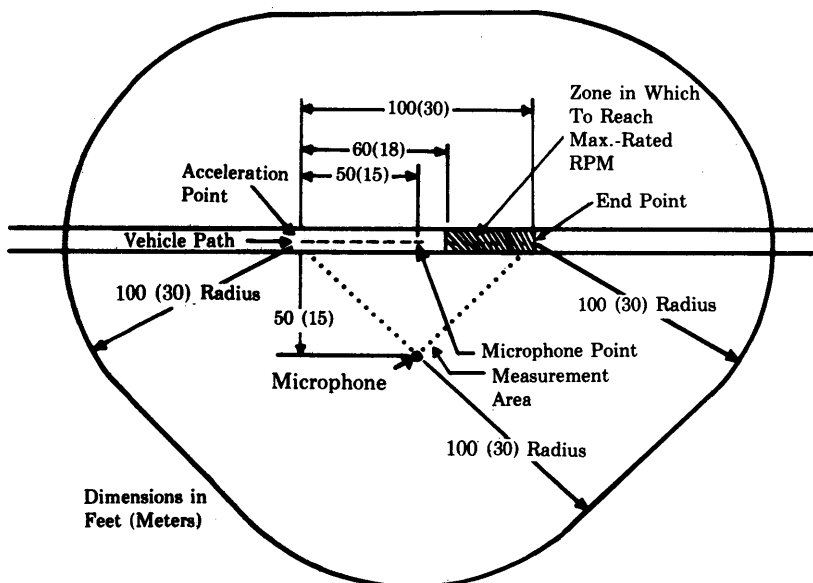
Zone in Which To Reach Max.-Rated RPM

100(30)

60(18)

50(15)

Acceleration Point

End Point

Vehicle Path

100 (30) Radius

100 (30) Radius

50 (15)

Microphone Point

Microphone

Measurement Area

100 (30) Radius

Dimensions in Feet (Meters)